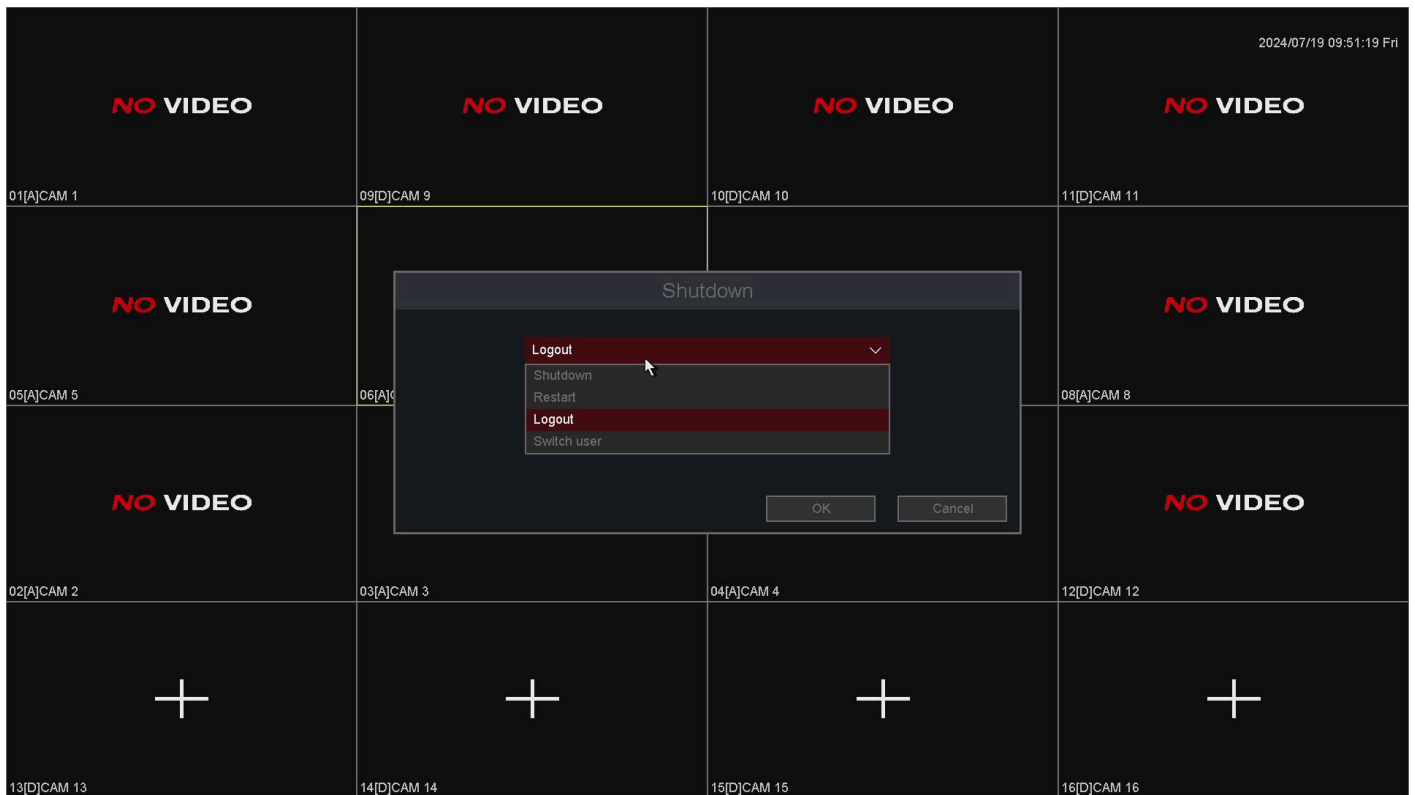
2024/07/19 09:51:19 Fri

NO VIDEO

01[A]CAM 1

NO VIDEO

09[D]CAM 9

NO VIDEO

10[D]CAM 10

NO VIDEO

11[D]CAM 11

NO VIDEO

05[A]CAM 5

06[A][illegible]

NO VIDEO

08[A]CAM 8

Shutdown

Logout

Shutdown
Restart
Logout
Switch user

OK

Cancel

NO VIDEO

02[A]CAM 2

03[A]CAM 3

04[A]CAM 4

NO VIDEO

12[D]CAM 12

13[D]CAM 13

14[D]CAM 14

15[D]CAM 15

16[D]CAM 16